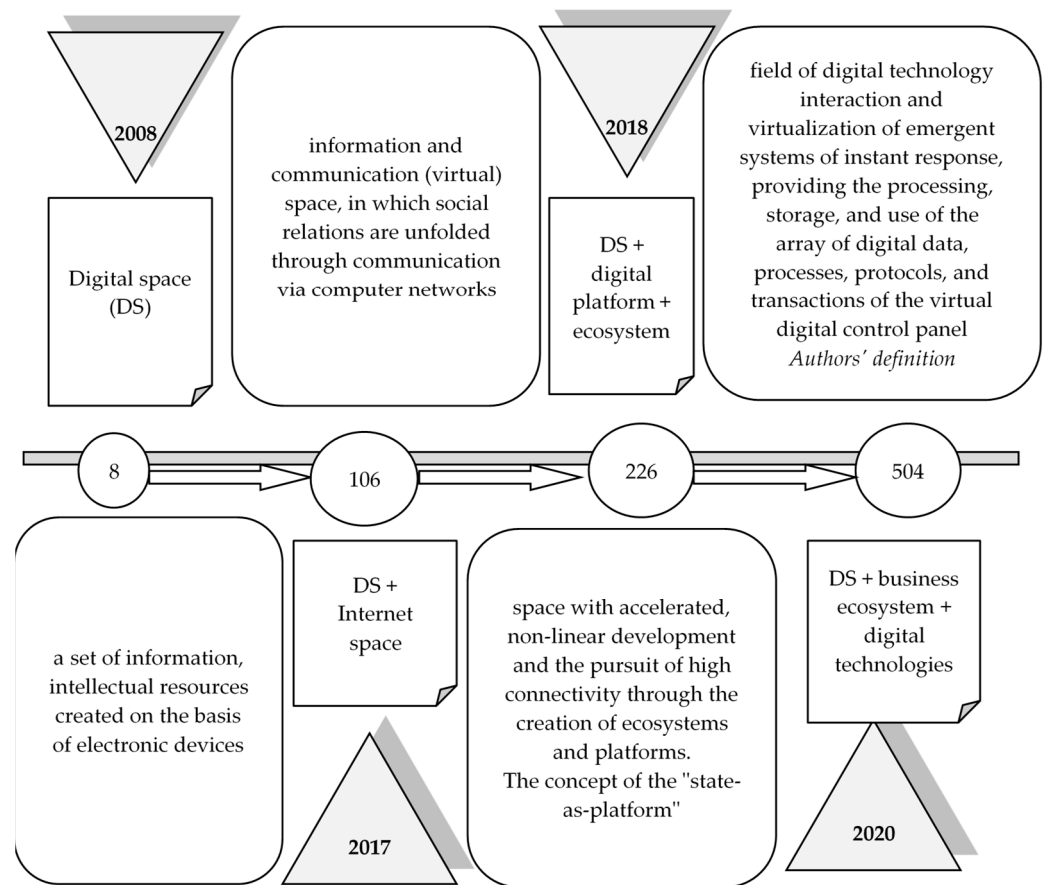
2008

Digital space (DS)

information and communication (virtual) space, in which social relations are unfolded through communication via computer networks

2018

DS + digital platform + ecosystem

field of digital technology interaction and virtualization of emergent systems of instant response, providing the processing, storage, and use of the array of digital data, processes, protocols, and transactions of the virtual digital control panel
*Authors' definition*

8

106

226

504

a set of information, intellectual resources created on the basis of electronic devices

DS + Internet space

2017

space with accelerated, non-linear development and the pursuit of high connectivity through the creation of ecosystems and platforms.
The concept of the "state-as-platform"

DS + business ecosystem + digital technologies

2020